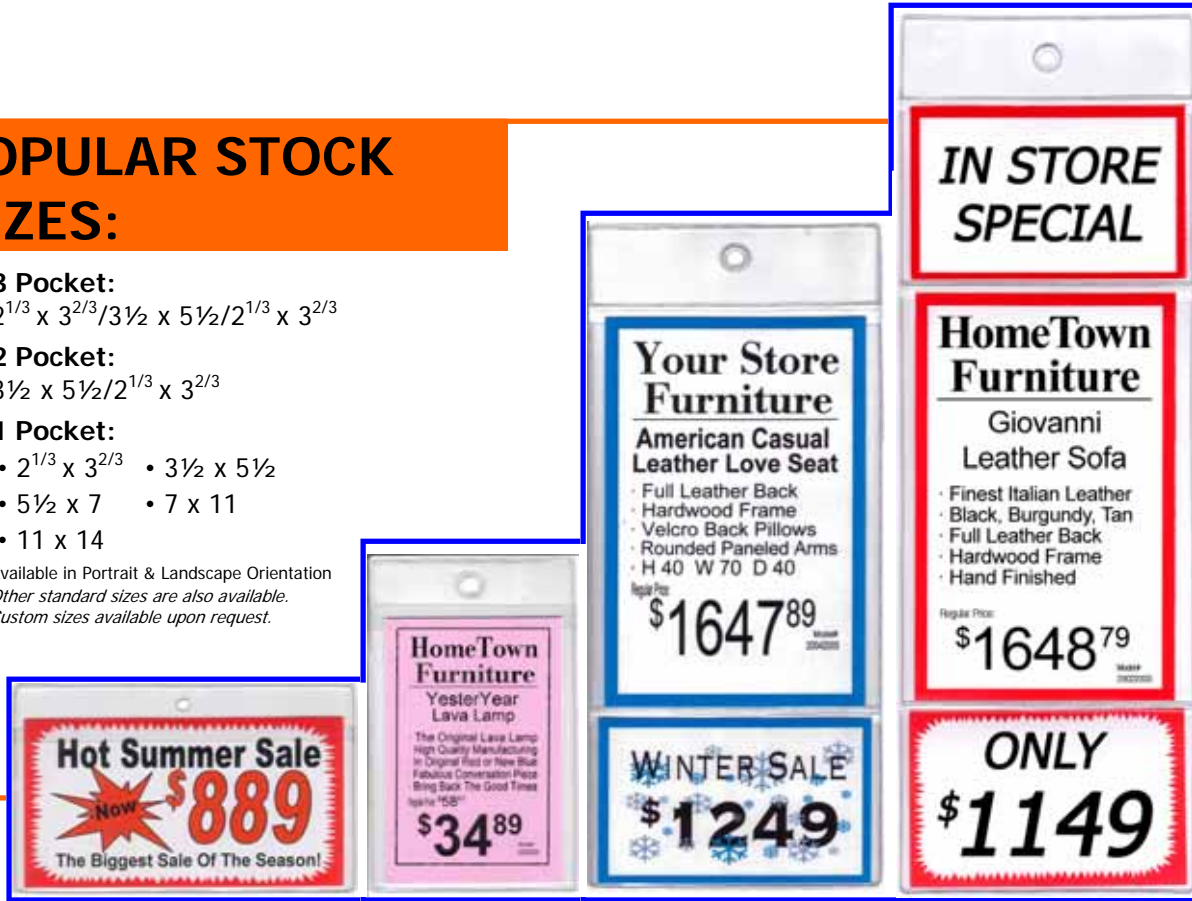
OPULAR STOCK ZES:

3 Pocket:
$2^{1/3}$ x $3^{2/3}$/3½ x 5½/$2^{1/3}$ x $3^{2/3}$

2 Pocket:
3½ x 5½/$2^{1/3}$ x $3^{2/3}$

1 Pocket:
• $2^{1/3}$ x $3^{2/3}$ • 3½ x 5½
• 5½ x 7 • 7 x 11
• 11 x 14

vailable in Portrait & Landscape Orientation
Other standard sizes are also available.
Custom sizes available upon request.

Hot Summer Sale
Now
$889
The Biggest Sale Of The Season!

HomeTown Furniture
YesterYear Lava Lamp
The Original Lava Lamp High Quality Manufacturing In Original Red or New Blue Fabulous Conversation Piece Bring Back The Good Times
Regular Price $58
$34.89

Your Store Furniture
American Casual Leather Love Seat
· Full Leather Back
· Hardwood Frame
· Velcro Back Pillows
· Rounded Paneled Arms
· H 40 W 70 D 40
Regular Price
$1647.89

WINTER SALE
$1249

IN STORE SPECIAL

HomeTown Furniture
Giovanni
Leather Sofa
· Finest Italian Leather
· Black, Burgundy, Tan
· Full Leather Back
· Hardwood Frame
· Hand Finished
Regular Price
$1648.79

ONLY
$1149